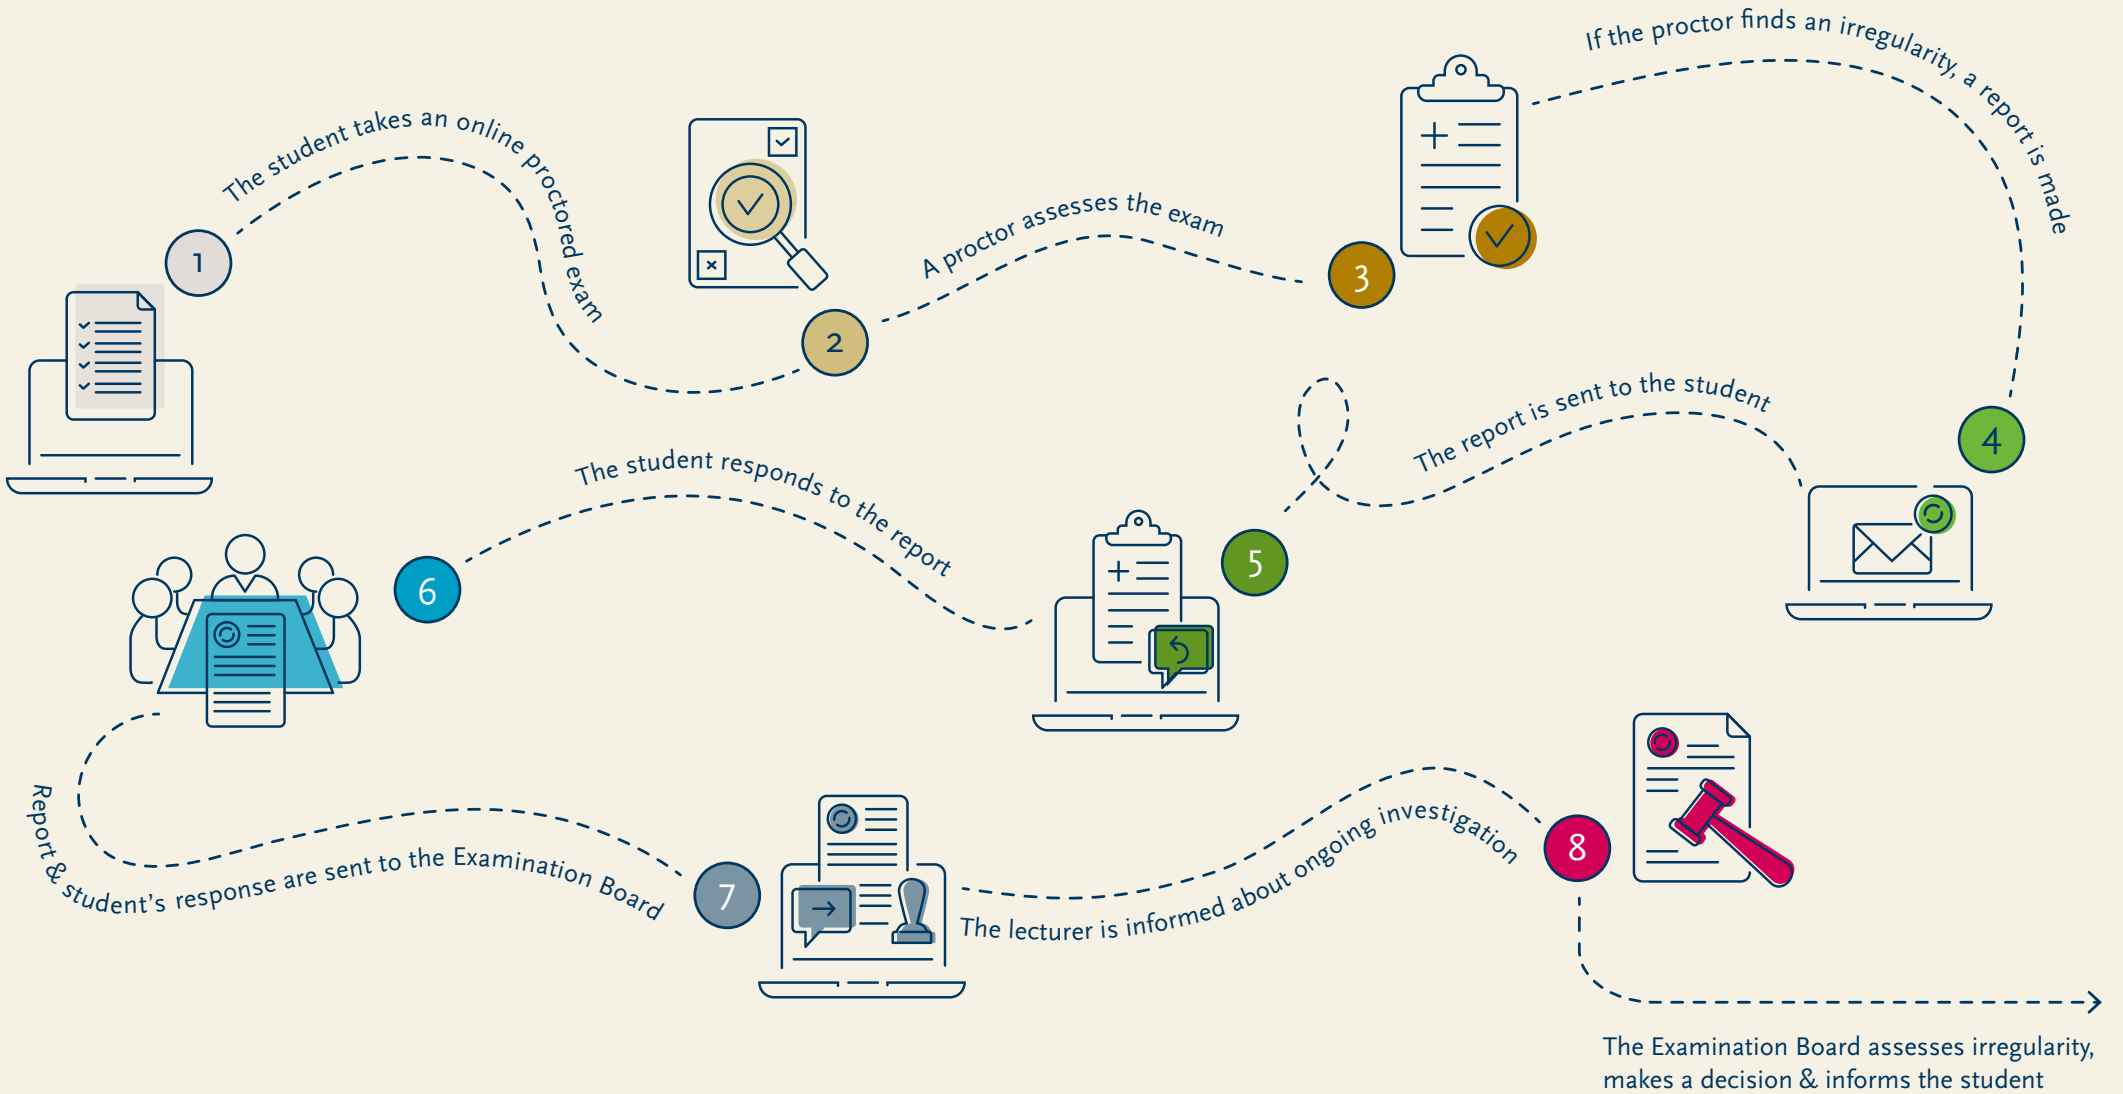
1
The student takes an online proctored exam

2
A proctor assesses the exam

3
If the proctor finds an irregularity, a report is made

4
The report is sent to the student

5
The student responds to the report

6
Report & student's response are sent to the Examination Board

7
The lecturer is informed about ongoing investigation

8
The Examination Board assesses irregularity, makes a decision & informs the student